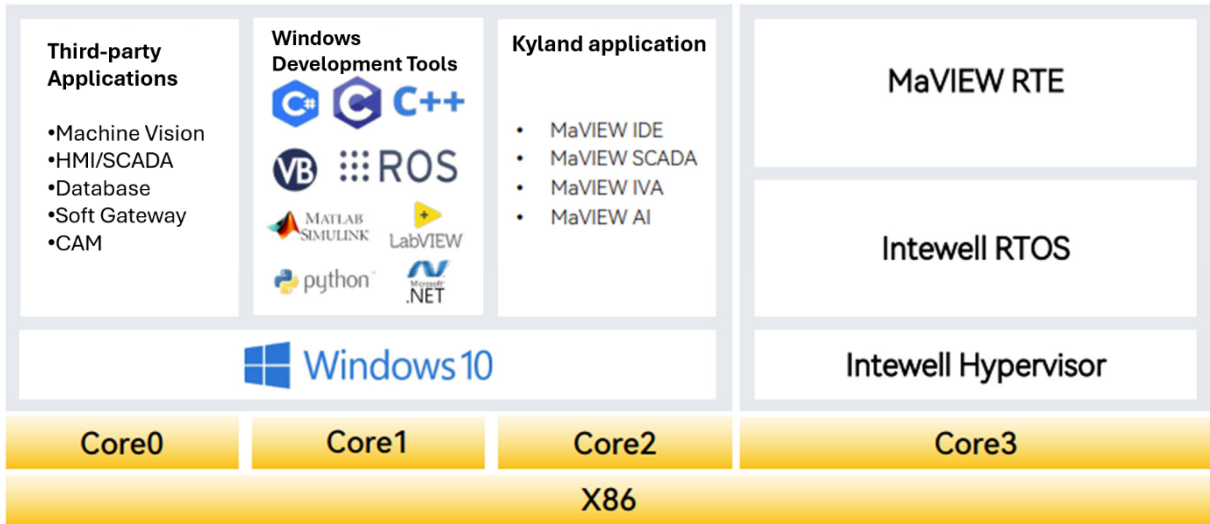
Third-party Applications

•Machine Vision
•HMI/SCADA
•Database
•Soft Gateway
•CAM

Windows Development Tools

C# C C++

VB ROS

MATLAB SIMULINK LabVIEW

python Microsoft .NET

Kyland application

• MaVIEW IDE
• MaVIEW SCADA
• MaVIEW IVA
• MaVIEW AI

MaVIEW RTE

Intewell RTOS

Windows 10

Intewell Hypervisor

Core0 Core1 Core2 Core3

X86